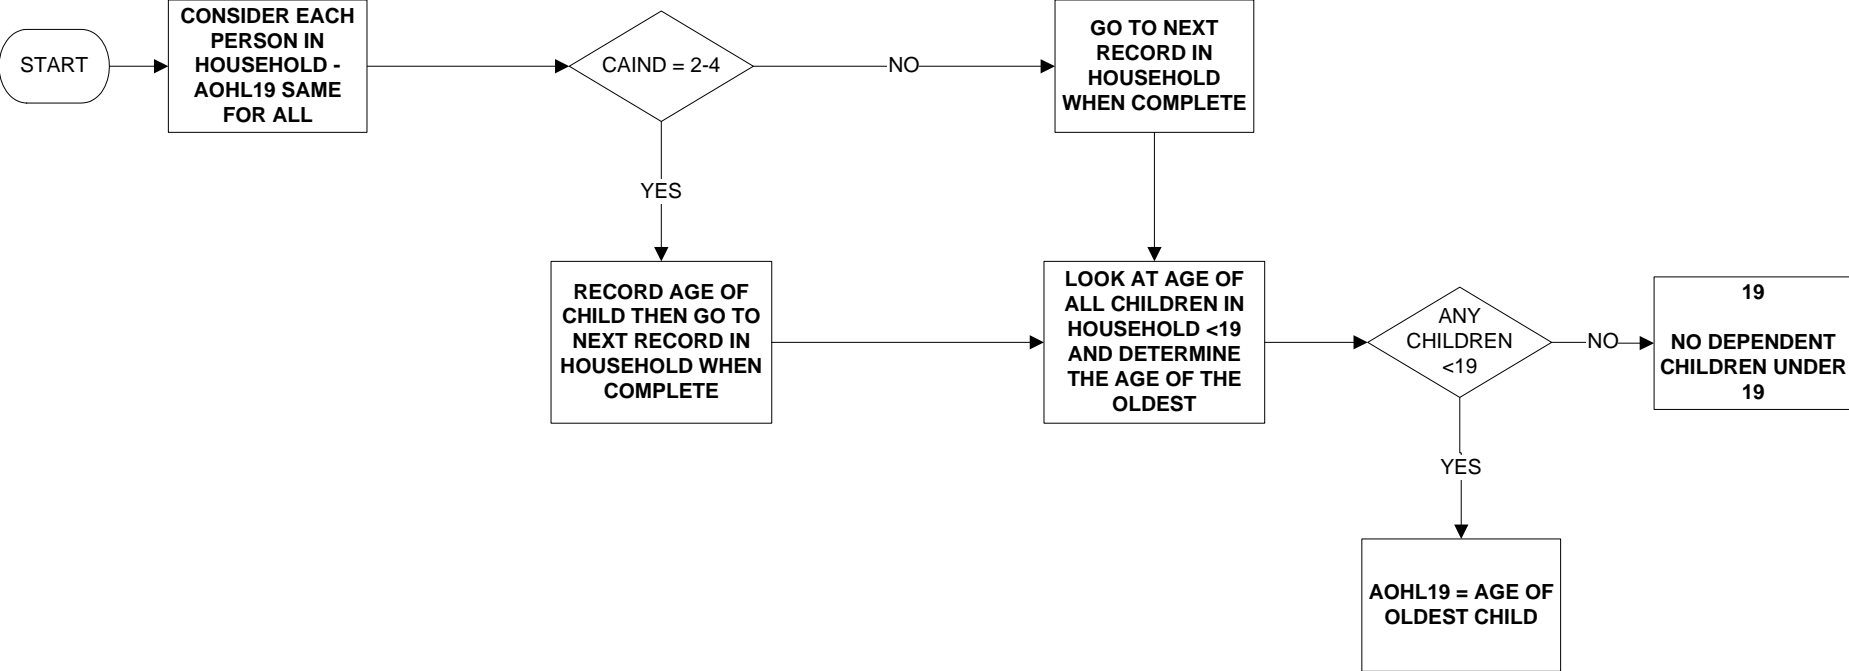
START

CONSIDER EACH PERSON IN HOUSEHOLD - AOHL19 SAME FOR ALL

CAIND = 2-4

NO

GO TO NEXT RECORD IN HOUSEHOLD WHEN COMPLETE

YES

RECORD AGE OF CHILD THEN GO TO NEXT RECORD IN HOUSEHOLD WHEN COMPLETE

LOOK AT AGE OF ALL CHILDREN IN HOUSEHOLD <19 AND DETERMINE THE AGE OF THE OLDEST

ANY CHILDREN <19

NO

19

NO DEPENDENT CHILDREN UNDER 19

YES

AOHL19 = AGE OF OLDEST CHILD